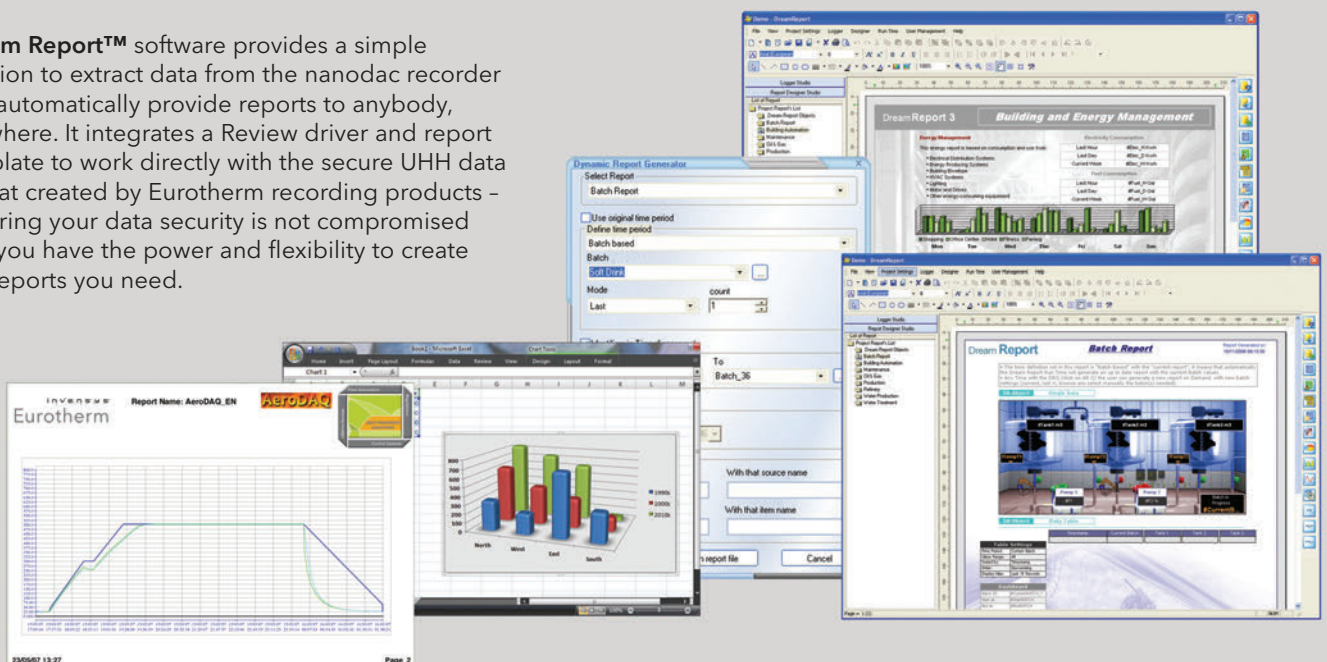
m Report™ software provides a simple ion to extract data from the nanodac recorder automatically provide reports to anybody, where. It integrates a Review driver and report plate to work directly with the secure UHH data at created by Eurotherm recording products – ring your data security is not compromised you have the power and flexibility to create eports you need.

Dynamic Report Generator
Select Report
Batch Report
Use original time period
Define time period
Batch based
Batch
Soft Drink
Mode
Last
count
1
To
Batch_36
With that source name
With that item name
n report file
Cancel

Dream Report 3
Building and Energy Management

Dream Report
Batch Report

Invensys
Eurotherm
Report Name: AeroDAQ_EN
AeroDAQ
23/05/07 13:27
Page 2

North
West
East
South
1990s
2000s
2010s